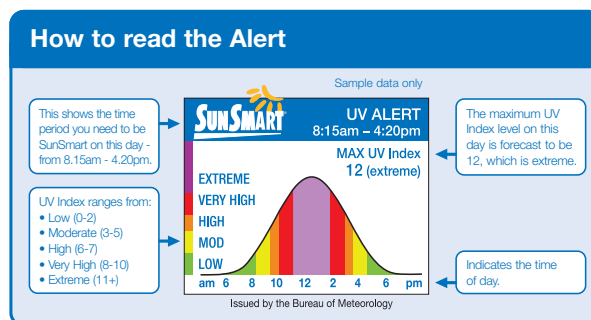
How to read the Alert

Sample data only

This shows the time period you need to be SunSmart on this day - from 8.15am - 4.20pm.

UV Index ranges from:
• Low (0-2)
• Moderate (3-5)
• High (6-7)
• Very High (8-10)
• Extreme (11+)

SunSmart

UV ALERT
8:15am – 4:20pm

MAX UV Index
12 (extreme)

EXTREME
VERY HIGH
HIGH
MOD
LOW

am 6 8 10 12 2 4 6 pm

Issued by the Bureau of Meteorology

The maximum UV Index level on this day is forecast to be 12, which is extreme.

Indicates the time of day.